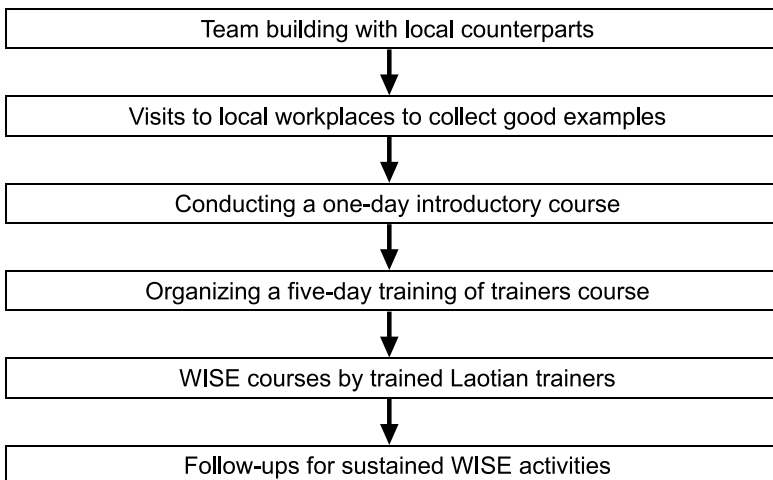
Team building with local counterparts

Visits to local workplaces to collect good examples

Conducting a one-day introductory course

Organizing a five-day training of trainers course

WISE courses by trained Laotian trainers

Follow-ups for sustained WISE activities